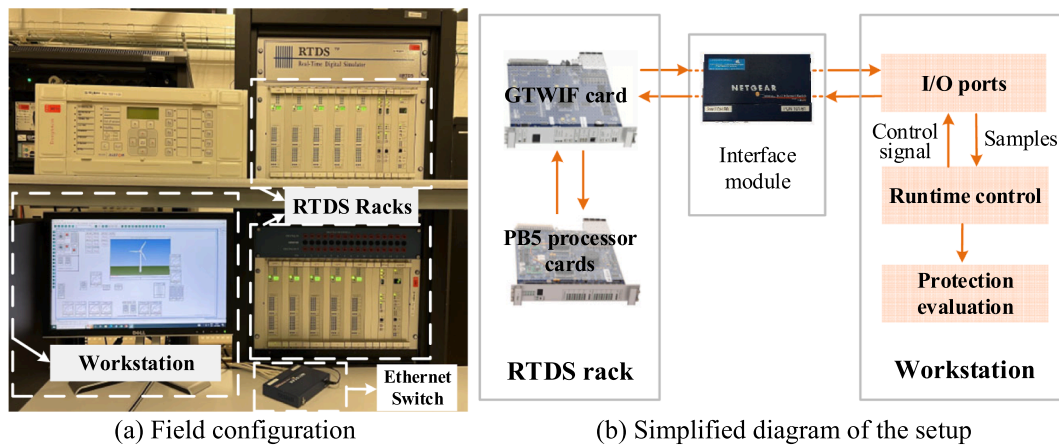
RTDS
Real-Time Digital Simulator

RTDS Racks

Workstation

Ethernet Switch

(a) Field configuration

GTWIF card

PB5 processor cards

RTDS rack

NETGEAR

Interface module

I/O ports

Control signal

Samples

Runtime control

Protection evaluation

Workstation

(b) Simplified diagram of the setup